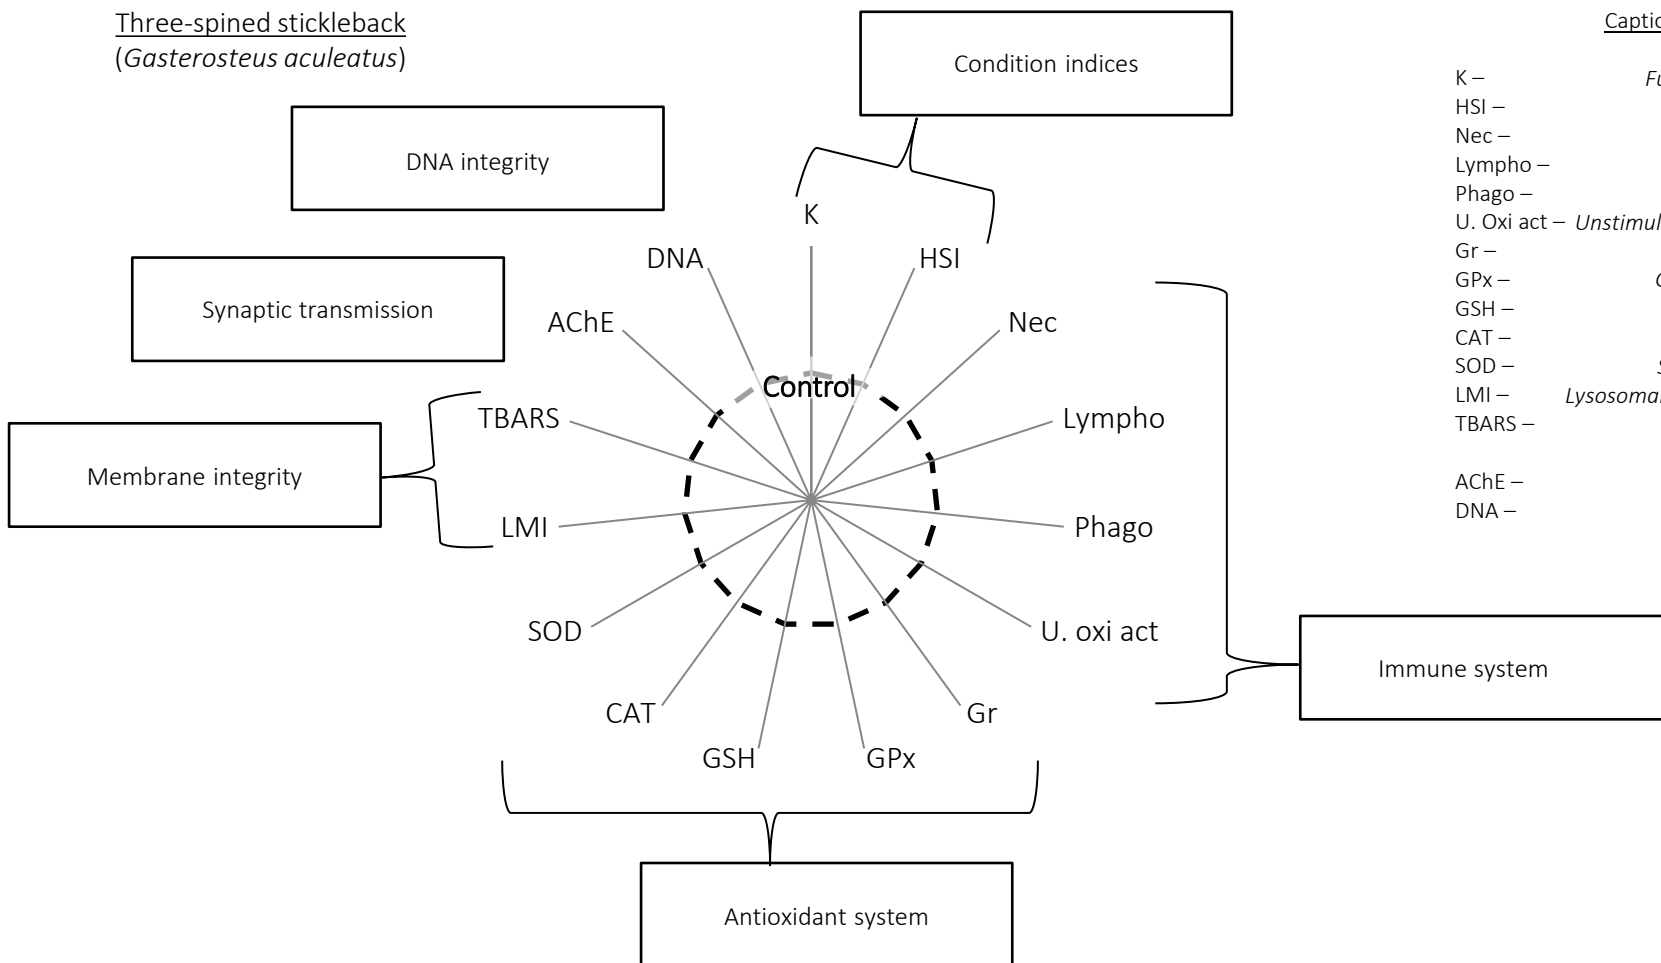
Three-spined stickleback
(*Gasterosteus aculeatus*)

Condition indices

DNA integrity

Synaptic transmission

Membrane integrity

K

HSI

DNA

AChE

Nec

Control

TBARS

Lympho

LMI

Phago

SOD

U. oxi act

CAT

Gr

GSH

GPx

Immune system

Antioxidant system

Captio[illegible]

K – *Fu*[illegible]
HSI –
Nec –
Lympho –
Phago –
U. Oxi act – *Unstimul*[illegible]
Gr –
GPx – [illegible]
GSH –
CAT –
SOD – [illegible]
LMI – *Lysosoma*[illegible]
TBARS –

AChE –
DNA –